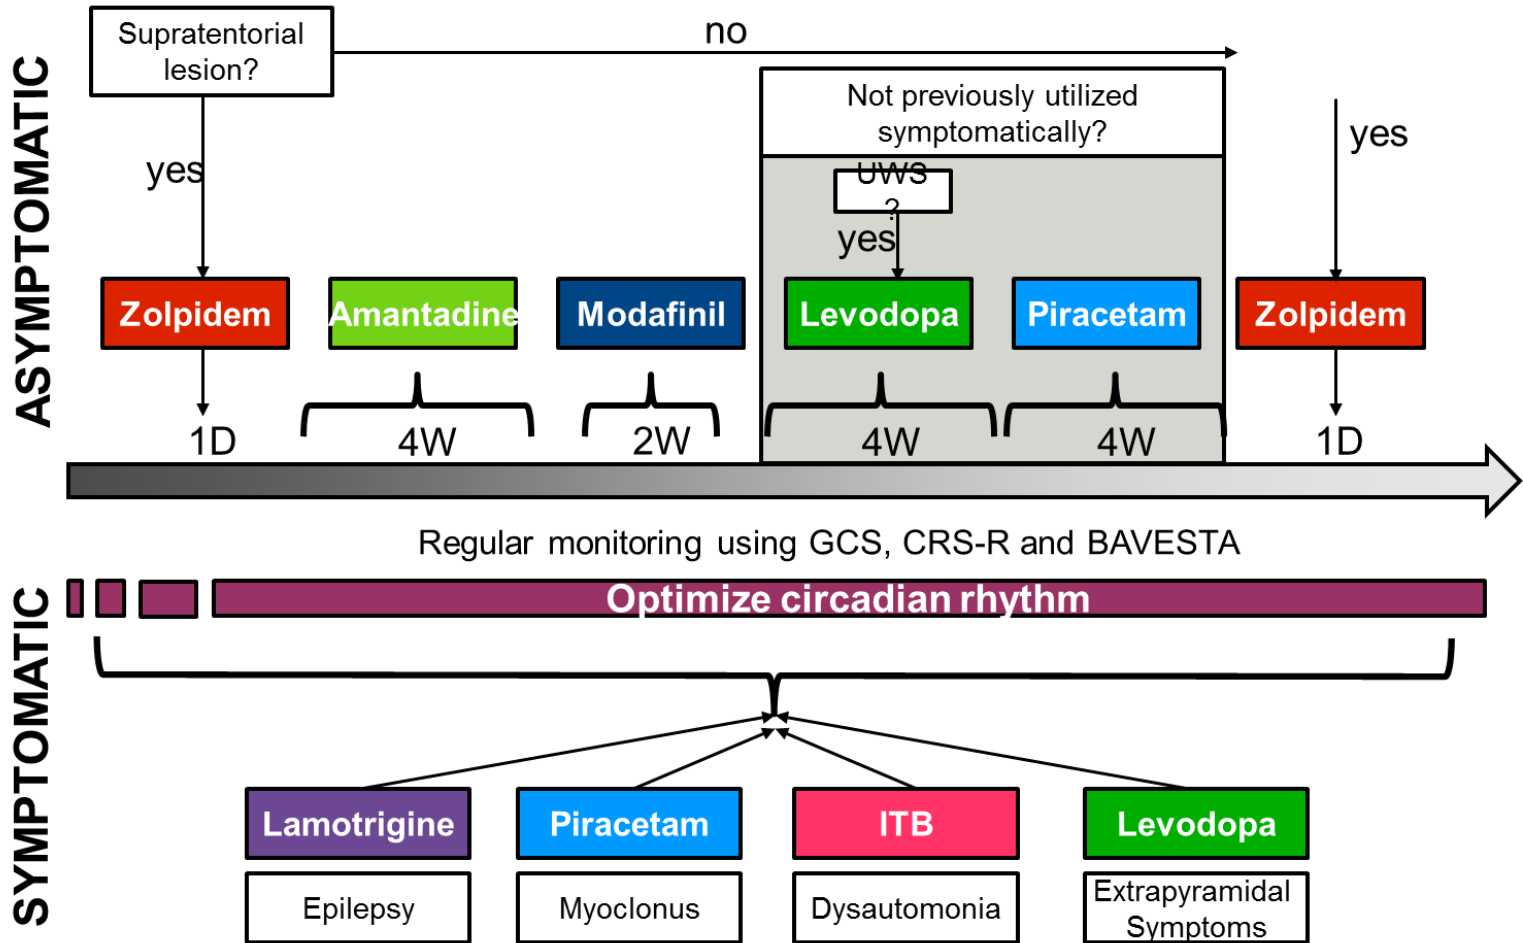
ASYMPTOMATIC

Supratentorial lesion?

no

yes

Not previously utilized symptomatically?

yes

UWS ?

yes

Zolpidem

Amantadine

Modafinil

Levodopa

Piracetam

Zolpidem

1D

4W

2W

4W

4W

1D

Regular monitoring using GCS, CRS-R and BAVESTA

SYMPTOMATIC

Optimize circadian rhythm

Lamotrigine

Piracetam

ITB

Levodopa

Epilepsy

Myoclonus

Dysautomonia

Extrapyramidal Symptoms